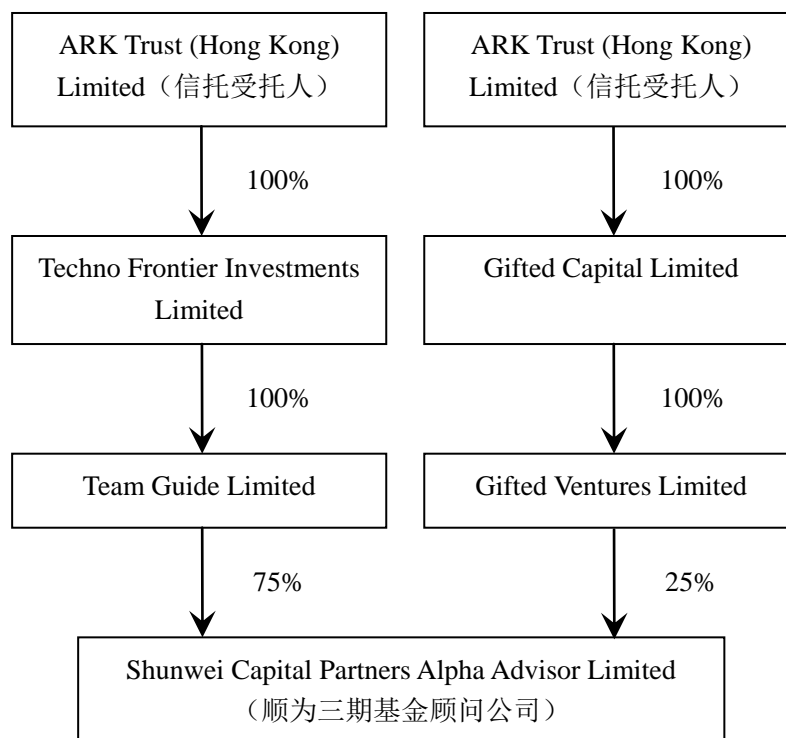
ARK Trust (Hong Kong) Limited（信托受托人）

ARK Trust (Hong Kong) Limited（信托受托人）

100%

100%

Techno Frontier Investments Limited

Gifted Capital Limited

100%

100%

Team Guide Limited

Gifted Ventures Limited

75%

25%

Shunwei Capital Partners Alpha Advisor Limited（顺为三期基金顾问公司）